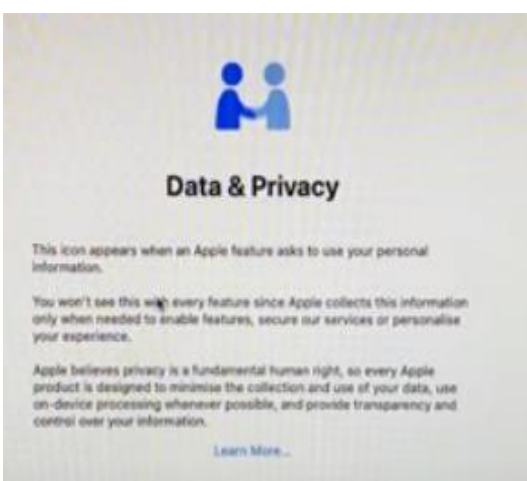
Data & Privacy

This icon appears when an Apple feature asks to use your personal information.

You won't see this with every feature since Apple collects this information only when needed to enable features, secure our services or personalise your experience.

Apple believes privacy is a fundamental human right, so every Apple product is designed to minimise the collection and use of your data, use on-device processing whenever possible, and provide transparency and control over your information.

Learn More...